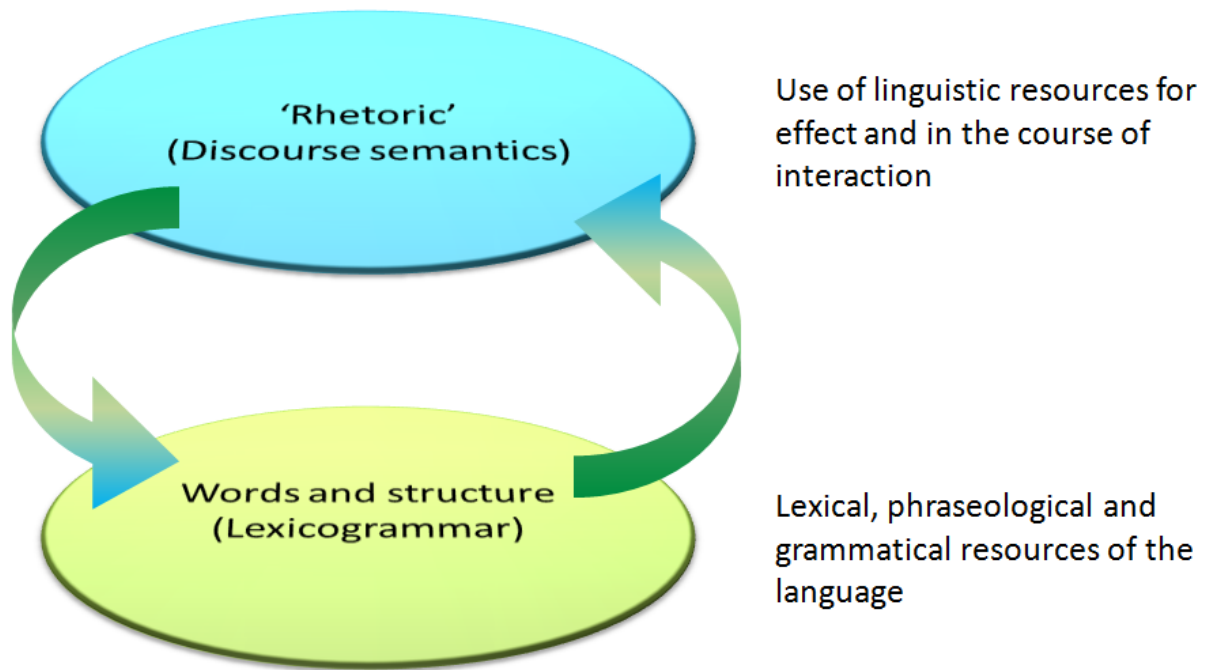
‘Rhetoric’
(Discourse semantics)

Use of linguistic resources for effect and in the course of interaction

Words and structure
(Lexicogrammar)

Lexical, phraseological and grammatical resources of the language